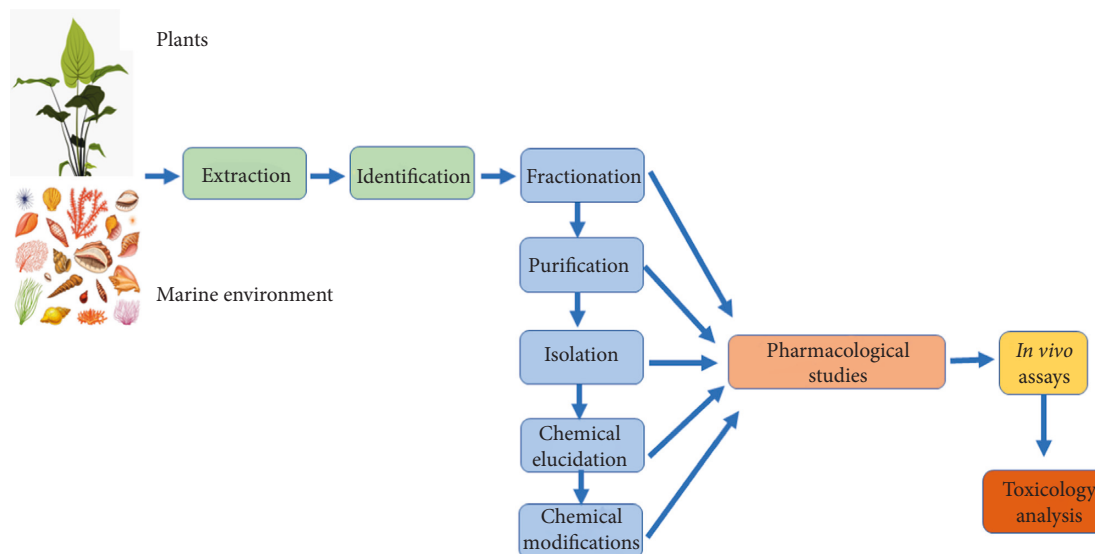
Plants

Marine environment

Extraction

Identification

Fractionation

Purification

Isolation

Chemical elucidation

Chemical modifications

Pharmacological studies

*In vivo* assays

Toxicology analysis